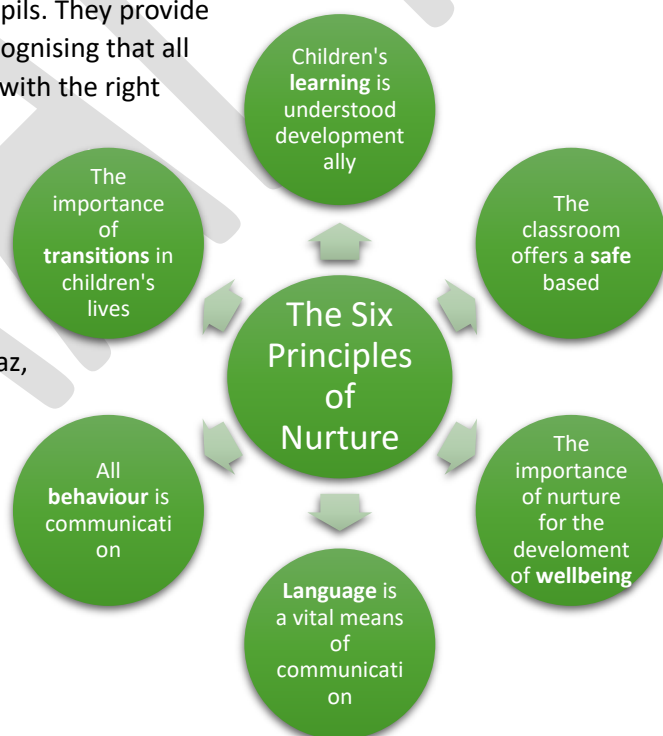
pils. They provide
ognising that all
with the right

az,

Children's **learning** is understood developmentally

The classroom offers a **safe** based

The importance of nurture for the develoment of **wellbeing**

**Language** is a vital means of communication

All **behaviour** is communication

The importance of **transitions** in children's lives

The Six Principles of Nurture